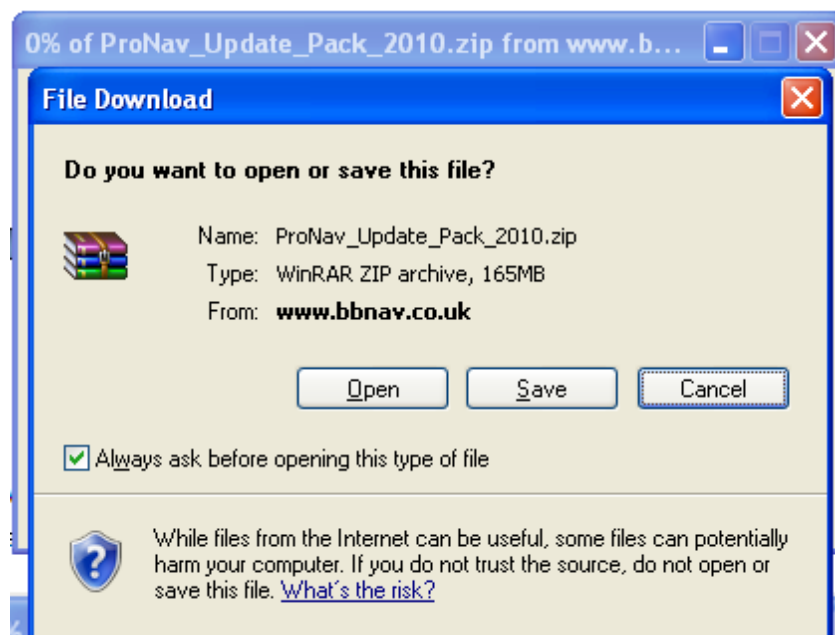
0% of ProNav_Update_Pack_2010.zip from www.b...

File Download

Do you want to open or save this file?

Name: ProNav_Update_Pack_2010.zip
Type: WinRAR ZIP archive, 165MB
From: www.bbnav.co.uk

Open Save Cancel

Always ask before opening this type of file

While files from the Internet can be useful, some files can potentially harm your computer. If you do not trust the source, do not open or save this file. What's the risk?